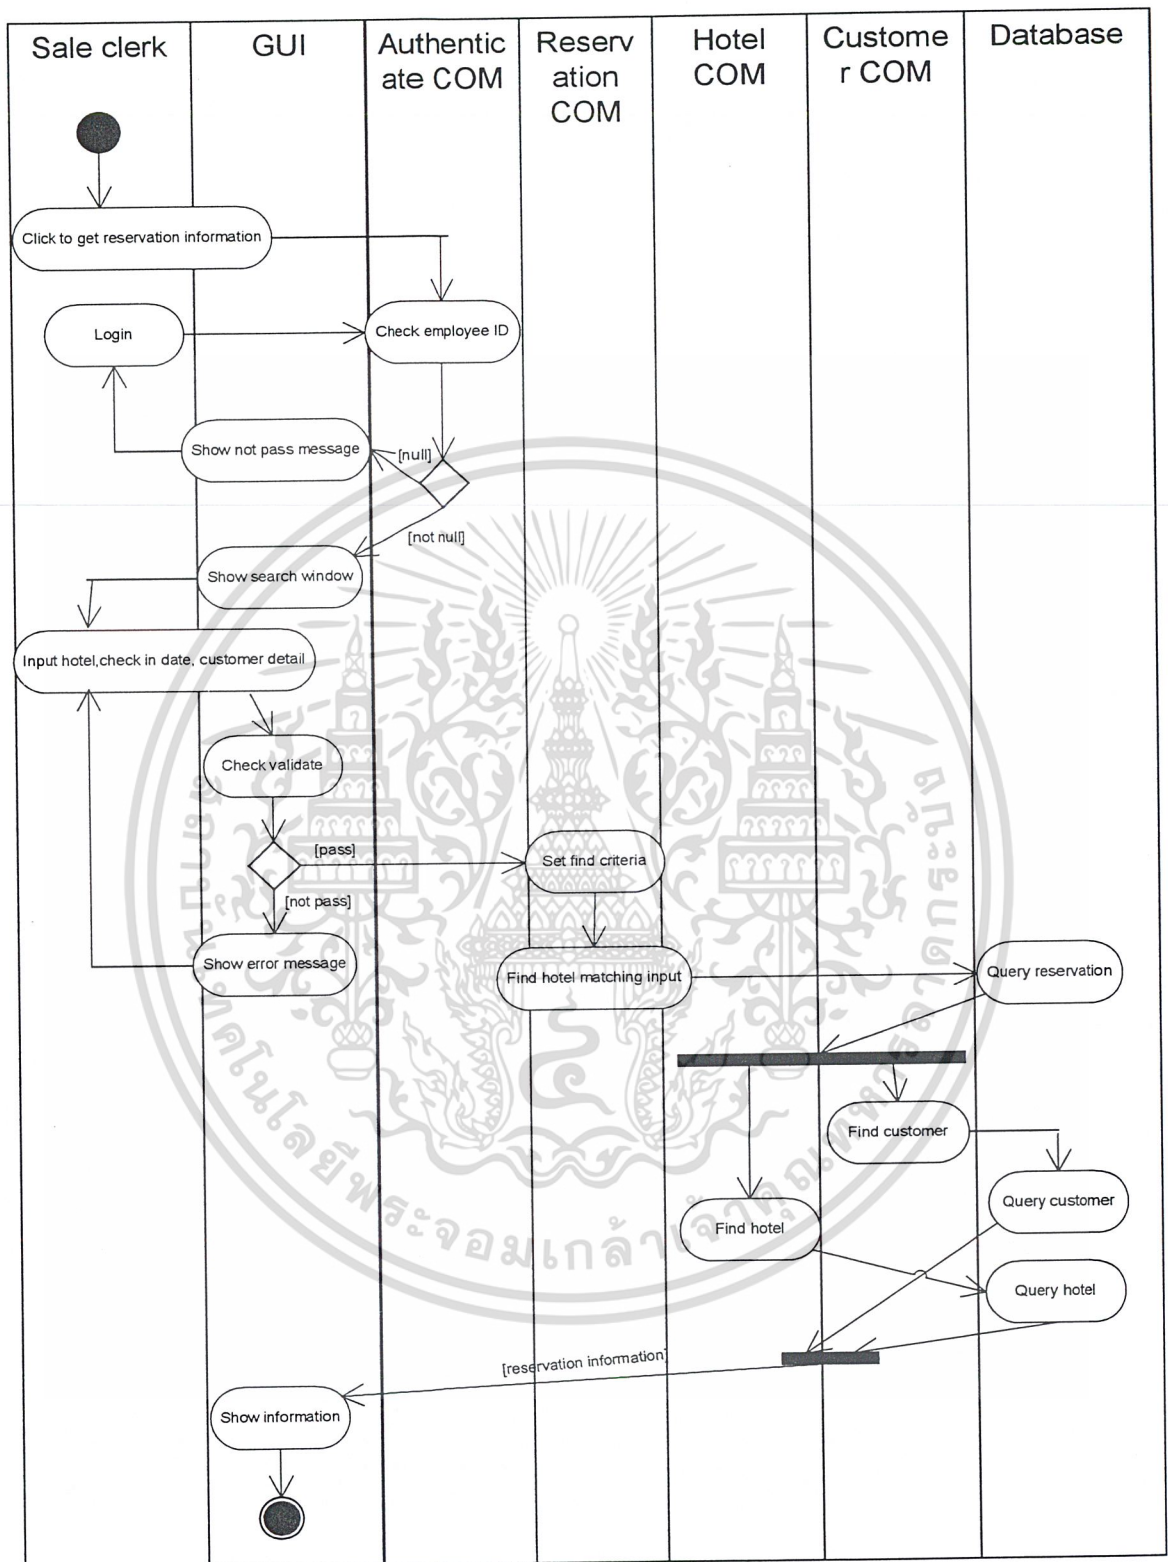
| Sale clerk | GUI | Authenticate COM | Reservation COM | Hotel COM | Customer COM | Database |
|---|---|---|---|---|---|---|

Click to get reservation information

Login

Check employee ID

Show not pass message

[null]

[not null]

Show search window

Input hotel,check in date, customer detail

Check validate

[pass]

Set find criteria

[not pass]

Show error message

Find hotel matching input

Query reservation

Find customer

Query customer

Find hotel

Query hotel

[reservation information]

Show information

คโนโลยีพระจอมเกล้า